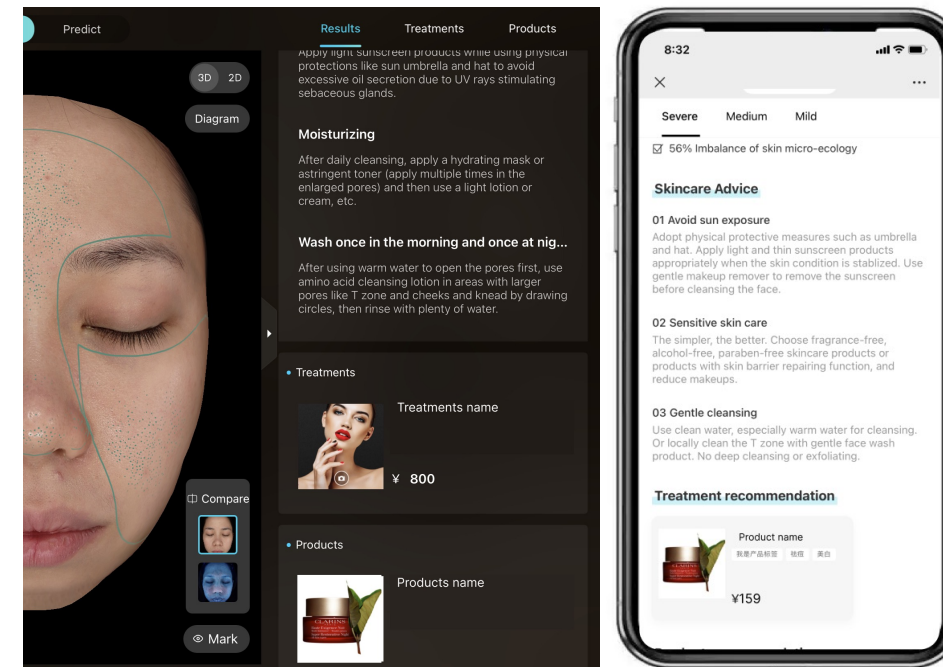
Predict

Results Treatments Products

3D 2D

Diagram

Apply light sunscreen products while using physical protections like sun umbrella and hat to avoid excessive oil secretion due to UV rays stimulating sebaceous glands.

Moisturizing

After daily cleansing, apply a hydrating mask or astringent toner (apply multiple times in the enlarged pores) and then use a light lotion or cream, etc.

Wash once in the morning and once at nig...

After using warm water to open the pores first, use amino acid cleansing lotion in areas with larger pores like T zone and cheeks and knead by drawing circles, then rinse with plenty of water.

Treatments

Treatments name

¥ 800

Compare

Products

Products name

Mark

8:32

Severe Medium Mild

56% Imbalance of skin micro-ecology

Skincare Advice

01 Avoid sun exposure

Adopt physical protective measures such as umbrella and hat. Apply light and thin sunscreen products appropriately when the skin condition is stablized. Use gentle makeup remover to remove the sunscreen before cleansing the face.

02 Sensitive skin care

The simpler, the better. Choose fragrance-free, alcohol-free, paraben-free skincare products or products with skin barrier repairing function, and reduce makeups.

03 Gentle cleansing

Use clean water, especially warm water for cleansing. Or locally clean the T zone with gentle face wash product. No deep cleansing or exfoliating.

Treatment recommendation

Product name

我是产品标签 祛痘 美白

¥159